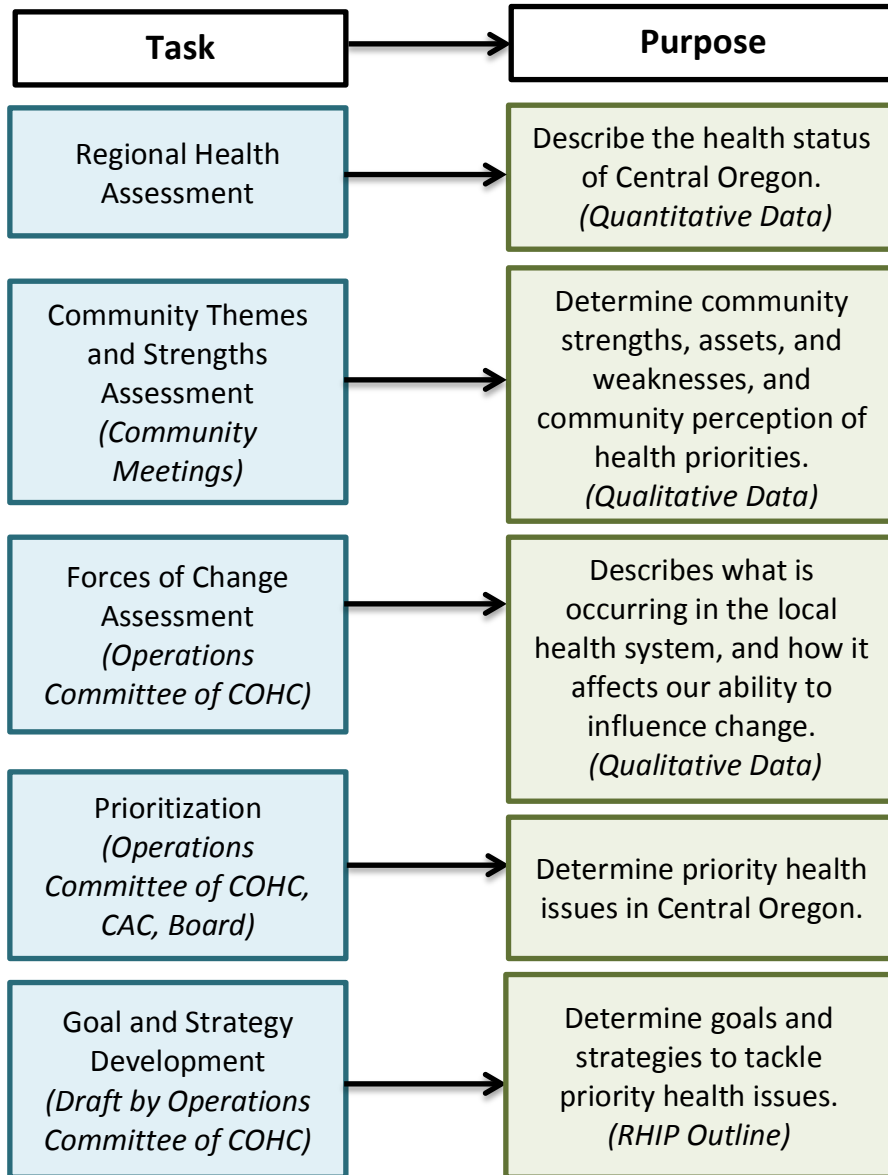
Task

Purpose

Regional Health Assessment

Describe the health status of Central Oregon. *(Quantitative Data)*

Community Themes and Strengths Assessment *(Community Meetings)*

Determine community strengths, assets, and weaknesses, and community perception of health priorities. *(Qualitative Data)*

Forces of Change Assessment *(Operations Committee of COHC)*

Describes what is occurring in the local health system, and how it affects our ability to influence change. *(Qualitative Data)*

Prioritization *(Operations Committee of COHC, CAC, Board)*

Determine priority health issues in Central Oregon.

Goal and Strategy Development *(Draft by Operations Committee of COHC)*

Determine goals and strategies to tackle priority health issues. *(RHIP Outline)*